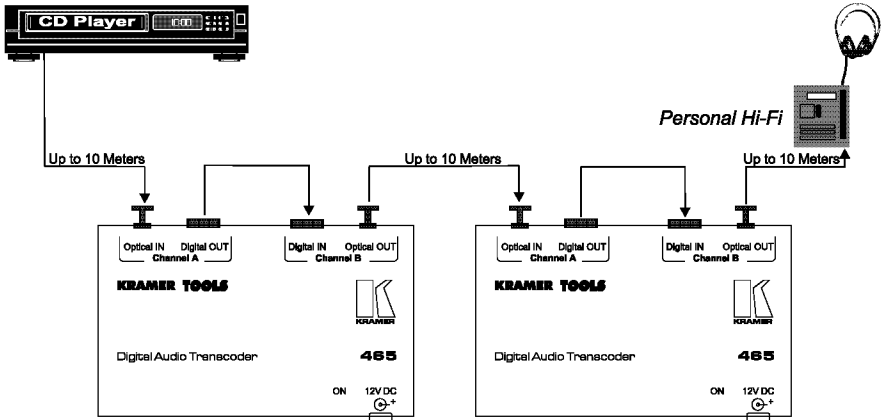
CD Player

Personal Hi-Fi

Up to 10 Meters

Up to 10 Meters

Up to 10 Meters

Optical IN Digital OUT
Channel A

Digital IN Optical OUT
Channel B

KRAMER TOOLS

KRAMER

Digital Audio Transcoder

465

ON 12V DC

Optical IN Digital OUT
Channel A

Digital IN Optical OUT
Channel B

KRAMER TOOLS

KRAMER

Digital Audio Transcoder

465

ON 12V DC